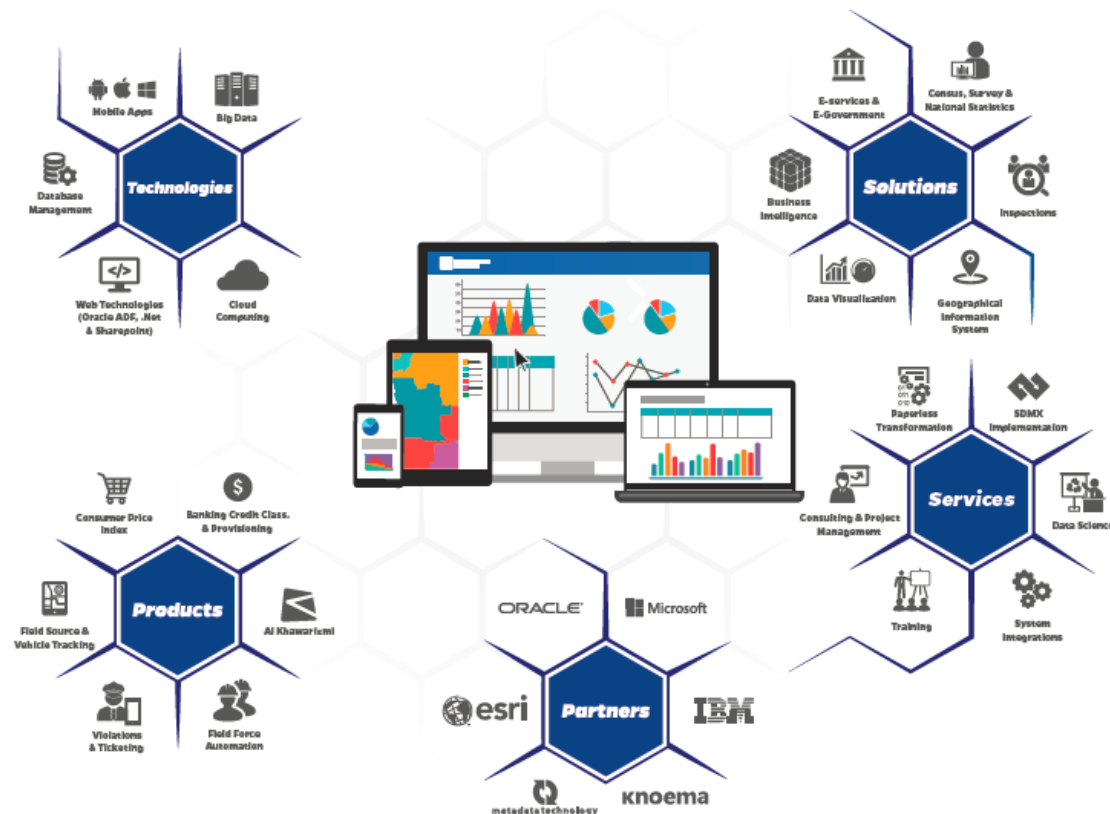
Mobile Apps

Big Data

Technologies

Database Management

Web Technologies (Oracle ADF, .Net & Sharepoint)

Cloud Computing

E-services & E-Government

Census, Survey & National Statistics

Business Intelligence

Solutions

Inspections

Data Visualization

Geographical Information System

Paperless Transformation

SDMX Implementation

Consulting & Project Management

Services

Data Science

Training

System Integrations

Consumer Price Index

Banking Credit Class. & Provisioning

Field Source & Vehicle Tracking

Products

Al Khawarizmi

Violations & Ticketing

Field Force Automation

ORACLE

Microsoft

esri

Partners

IBM

metadata technology

knoema